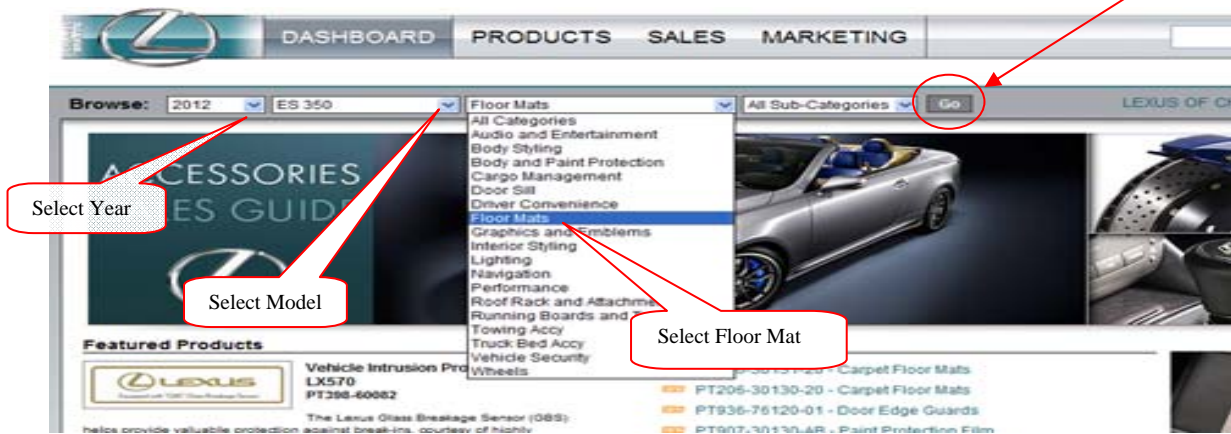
DASHBOARD PRODUCTS SALES MARKETING

Browse: 2012 ES 350 Floor Mats All Sub-Categories Go LEXUS OF C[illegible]

All Categories
Audio and Entertainment
Body Styling
Body and Paint Protection
Cargo Management
Door Sill
Driver Convenience
Floor Mats
Graphics and Emblems
Interior Styling
Lighting
Navigation
Performance
Roof Rack and Attachme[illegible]
Running Boards and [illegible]
Towing Accy
Truck Bed Accy
Vehicle Security
Wheels

ACCESSORIES
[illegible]ES GUIDE

Select Year

Select Model

Select Floor Mat

Featured Products

LEXUS

Vehicle Intrusion Pro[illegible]
LX570
PT398-60082

The Lexus Glass Breakage Sensor (GBS) helps provide valuable protection against break-ins, courtesy of highly

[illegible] - Carpet Floor Mats
PT206-30130-20 - Carpet Floor Mats
PT936-76120-01 - Door Edge Guards
PT907-30130-AB - Paint Protection Film